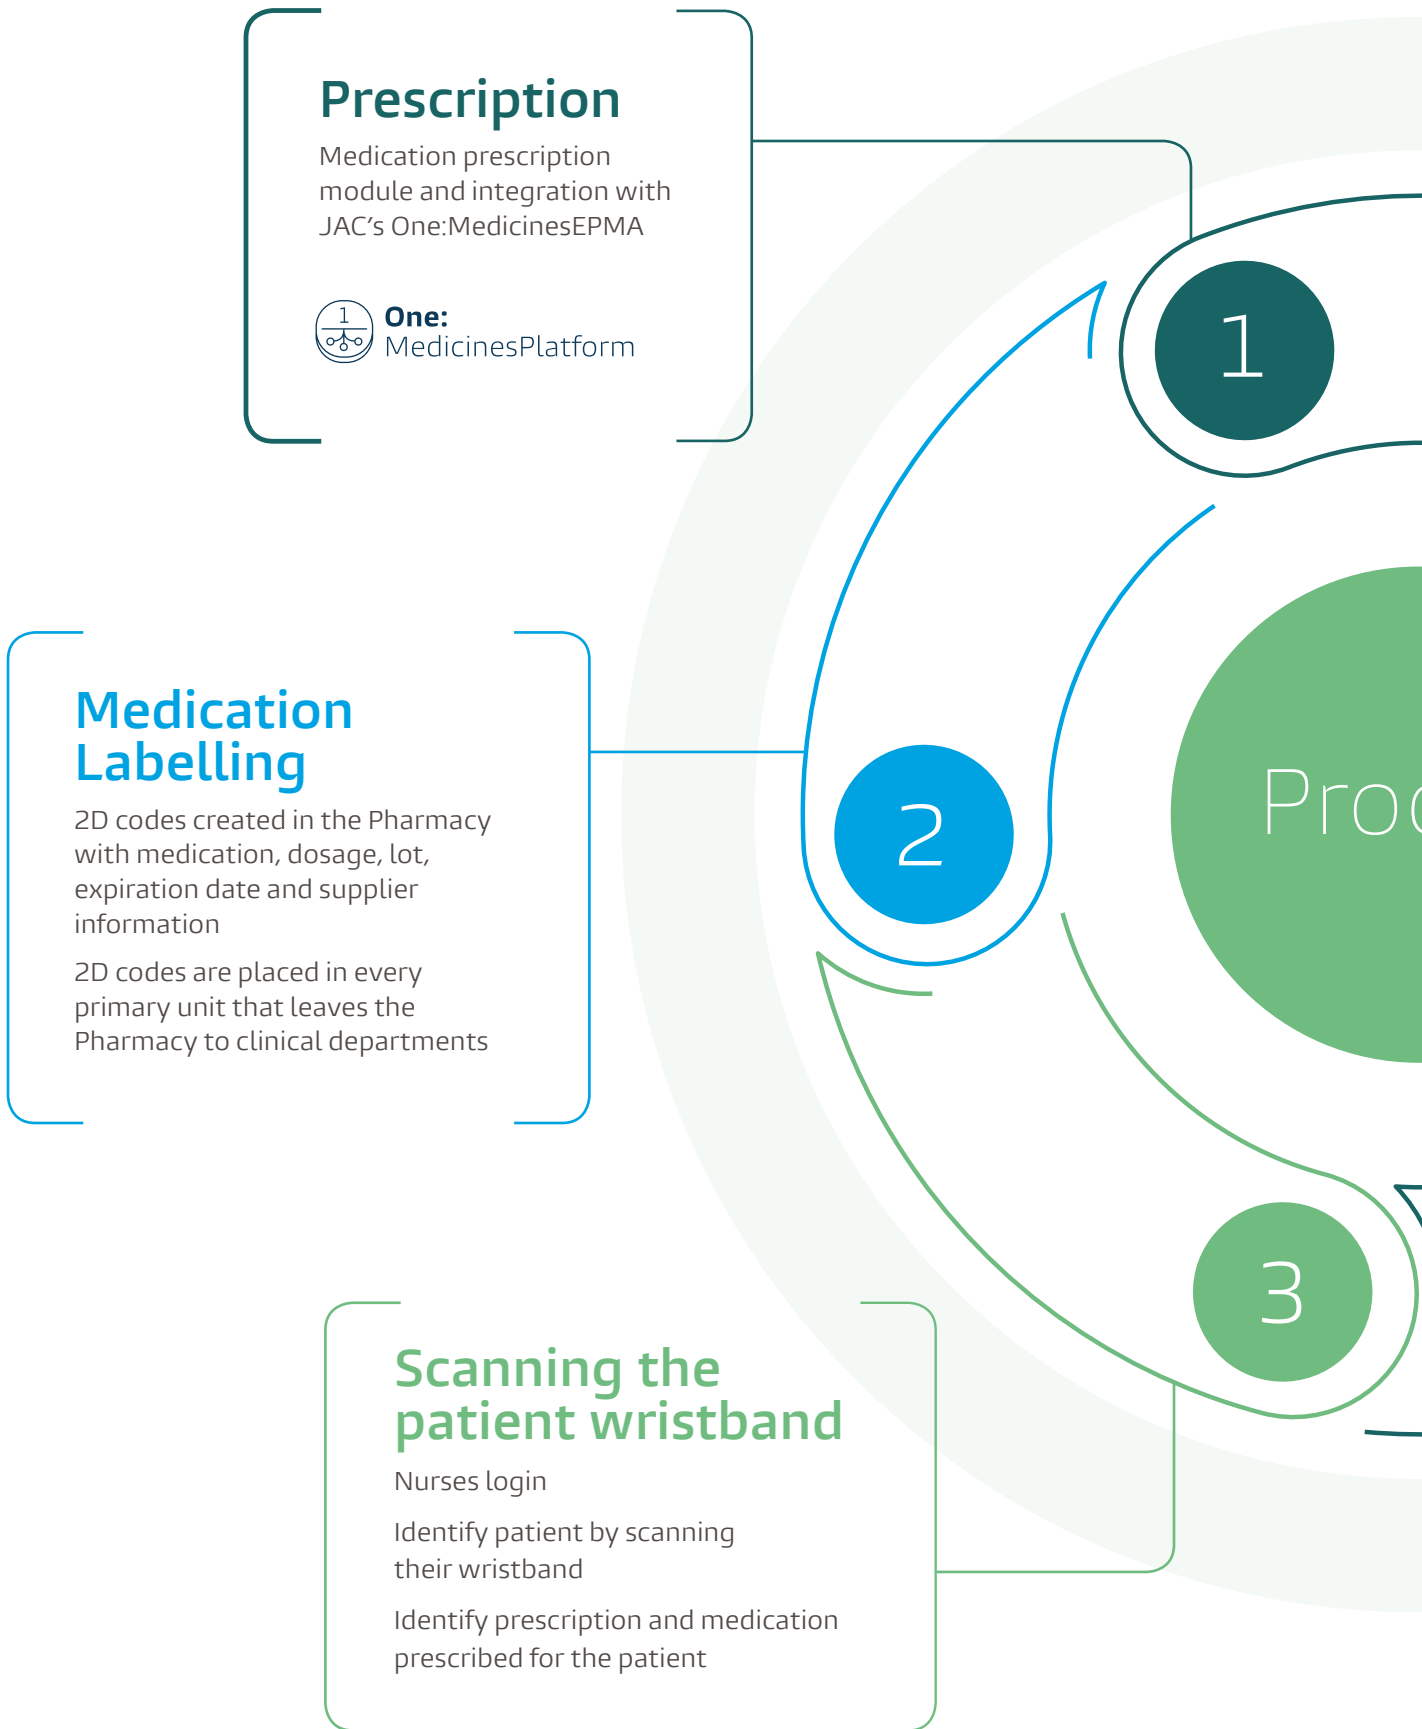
Prescription

Medication prescription module and integration with JAC's One:MedicinesEPMA

1

One:
MedicinesPlatform

1

Medication Labelling

2D codes created in the Pharmacy with medication, dosage, lot, expiration date and supplier information

2D codes are placed in every primary unit that leaves the Pharmacy to clinical departments

2

Proc

3

Scanning the patient wristband

Nurses login

Identify patient by scanning their wristband

Identify prescription and medication prescribed for the patient